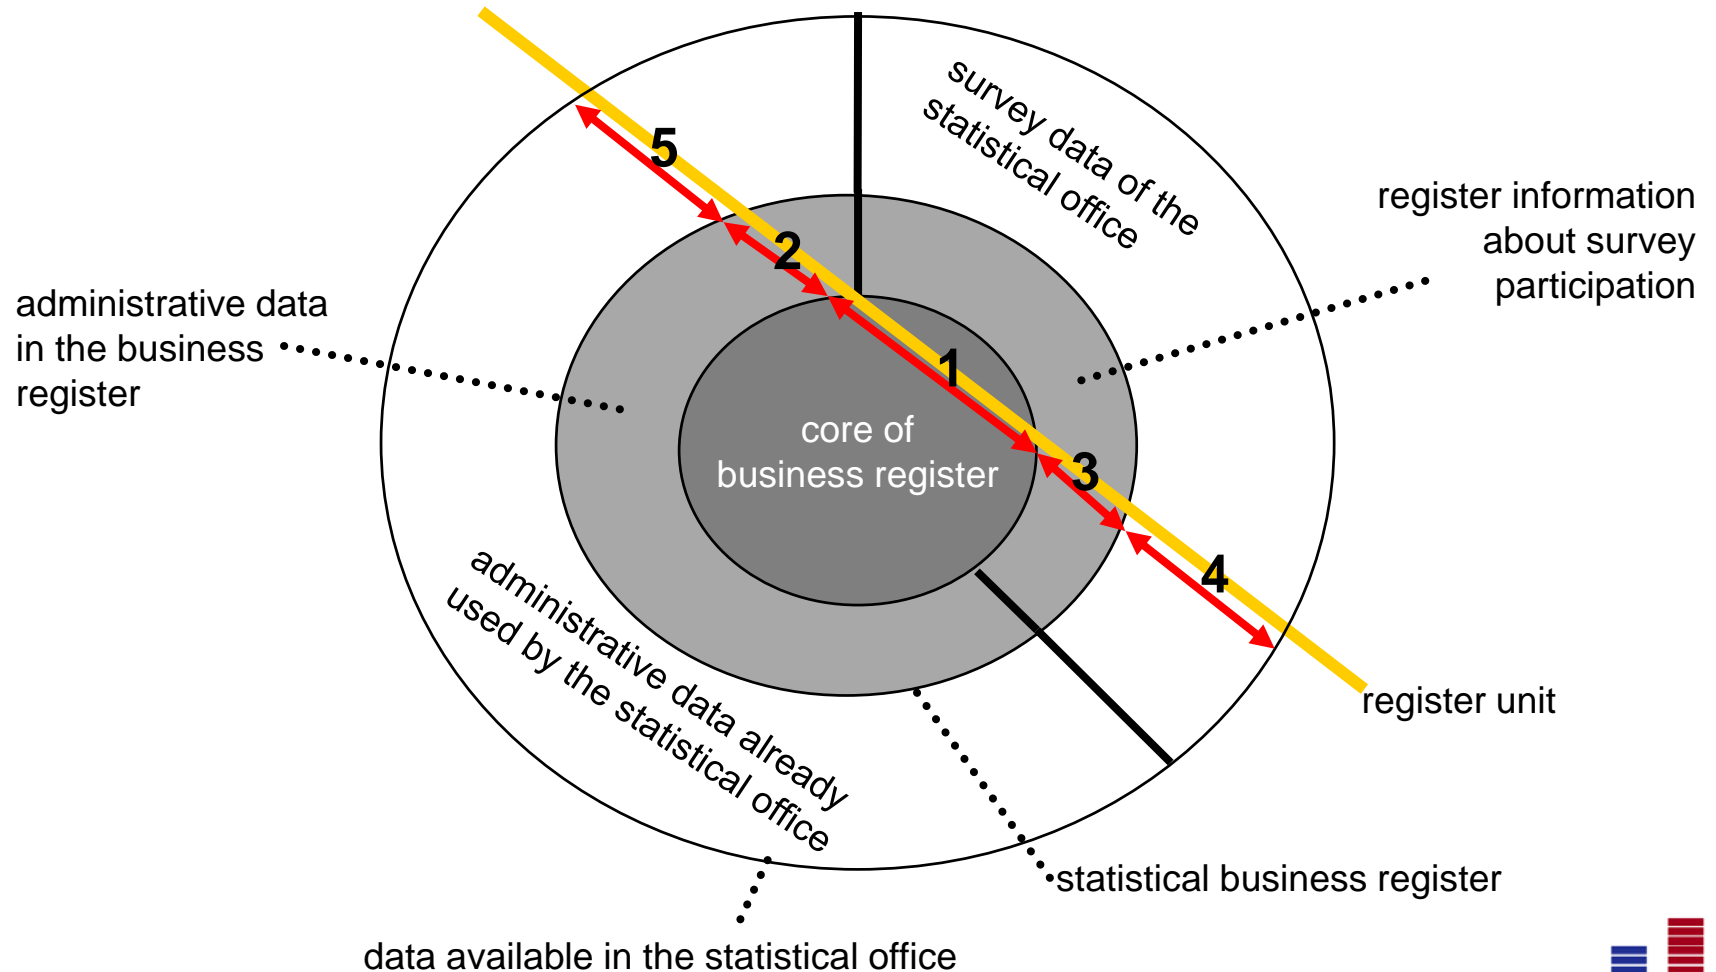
survey data of the statistical office

register information about survey participation

5

2

administrative data in the business register

1

core of business register

3

4

administrative data already used by the statistical office

register unit

statistical business register

data available in the statistical office